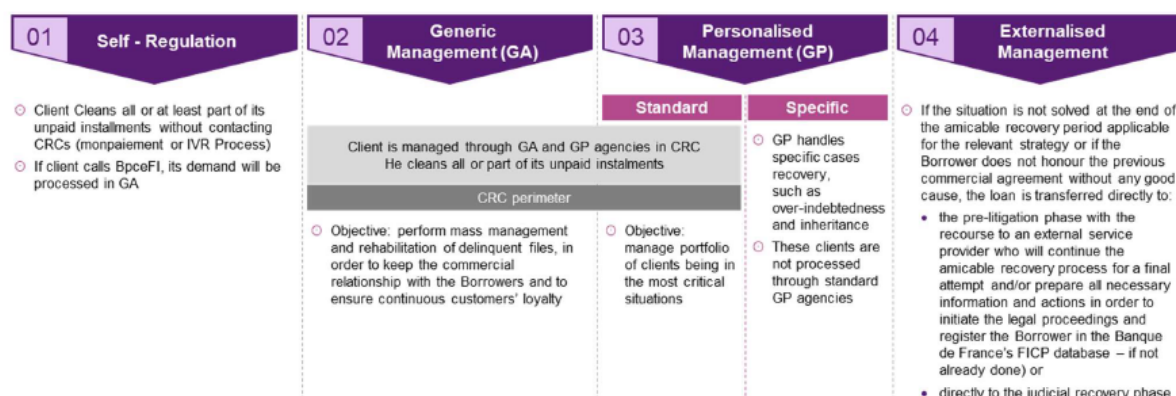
01 Self - Regulation

02 Generic Management (GA)

03 Personalised Management (GP)

04 Externalised Management

Client Cleans all or at least part of its unpaid installments without contacting CRCs (monpaiement or IVR Process)

If client calls BpceFI, its demand will be processed in GA

Standard

Specific

Client is managed through GA and GP agencies in CRC
He cleans all or part of its unpaid instalments

CRC perimeter

Objective: perform mass management and rehabilitation of delinquent files, in order to keep the commercial relationship with the Borrowers and to ensure continuous customers' loyalty

Objective: manage portfolio of clients being in the most critical situations

GP handles specific cases recovery, such as over-indebtedness and inheritance

These clients are not processed through standard GP agencies

If the situation is not solved at the end of the amicable recovery period applicable for the relevant strategy or if the Borrower does not honour the previous commercial agreement without any good cause, the loan is transferred directly to:

• the pre-litigation phase with the recourse to an external service provider who will continue the amicable recovery process for a final attempt and/or prepare all necessary information and actions in order to initiate the legal proceedings and register the Borrower in the Banque de France's FICP database – if not already done) or

• directly to the judicial recovery phase